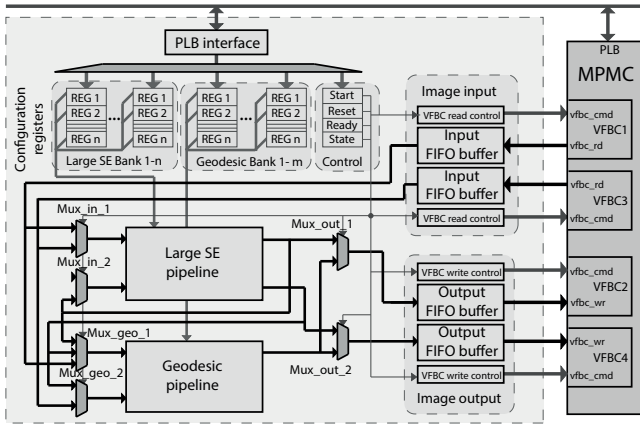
PLB interface

Configuration registers

REG 1
REG 2
REG n
REG 1
REG 2
REG n
...
Large SE Bank 1-n

REG 1
REG 2
REG n
REG 1
REG 2
REG n
...
Geodesic Bank 1- m

Start
Reset
Ready
State
Control

Image input
VFBC read control
Input FIFO buffer
Input FIFO buffer
VFBC read control

Mux_in_1
Mux_in_2
Large SE pipeline
Mux_out_1
Mux_geo_1
Mux_geo_2
Geodesic pipeline
Mux_out_2

VFBC write control
Output FIFO buffer
Output FIFO buffer
VFBC write control
Image output

PLB
MPMC
vfbc_cmd
VFBC1
vfbc_rd
vfbc_rd
VFBC3
vfbc_cmd
vfbc_cmd
VFBC2
vfbc_wr
vfbc_wr
VFBC4
vfbc_cmd